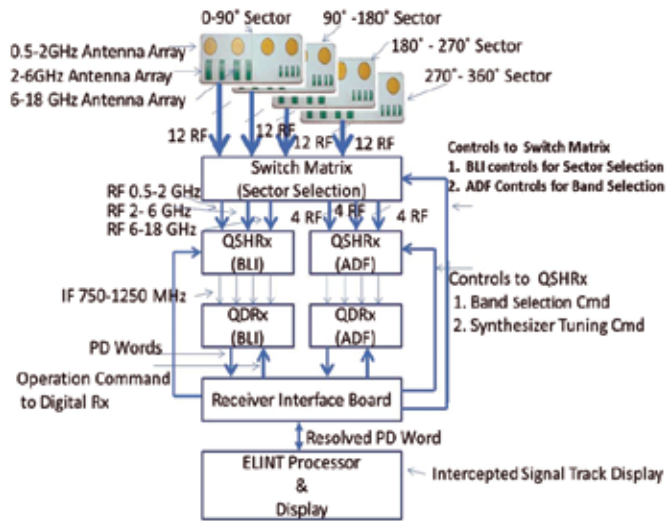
0-90° Sector
90° -180° Sector
180° - 270° Sector
270°- 360° Sector
0.5-2GHz Antenna Array
2-6GHz Antenna Array
6-18 GHz Antenna Array
12 RF
12 RF
12 RF
12 RF
Controls to Switch Matrix
1. BLI controls for Sector Selection
2. ADF Controls for Band Selection
Switch Matrix
(Sector Selection)
RF 0.5-2 GHz
RF 2- 6 GHz
RF 6-18 GHz
4 RF
4 RF
4 RF
QSHRx
(BLI)
QSHRx
(ADF)
Controls to QSHRx
1. Band Selection Cmd
2. Synthesizer Tuning Cmd
IF 750-1250 MHz
QDRx
(BLI)
QDRx
(ADF)
PD Words
Operation Command
to Digital Rx
Receiver Interface Board
Resolved PD Word
ELINT Processor
&
Display
Intercepted Signal Track Display